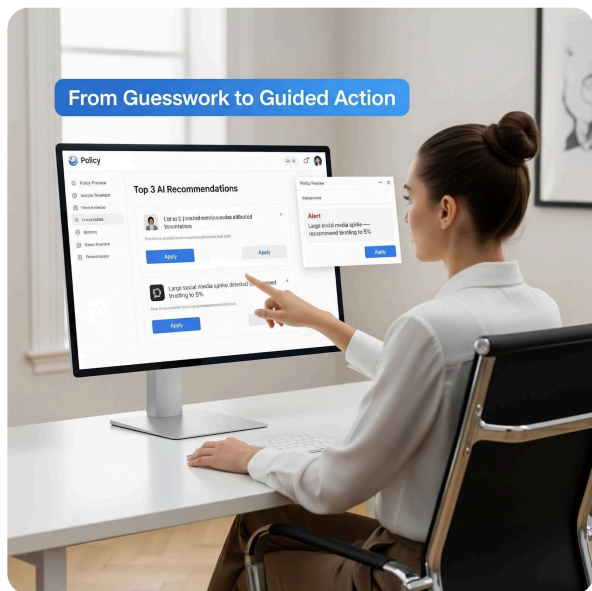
From Guesswork to Guided Action

Policy

Policy Preview

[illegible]

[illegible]

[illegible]

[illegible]

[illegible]

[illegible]

Top 3 AI Recommendations

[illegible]

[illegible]

Apply

Apply

Large social media spike detected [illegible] throttling to 5%

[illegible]

Apply

Policy Preview

Response

Alert

Large social media spike — recommend throttling to 5%

Apply